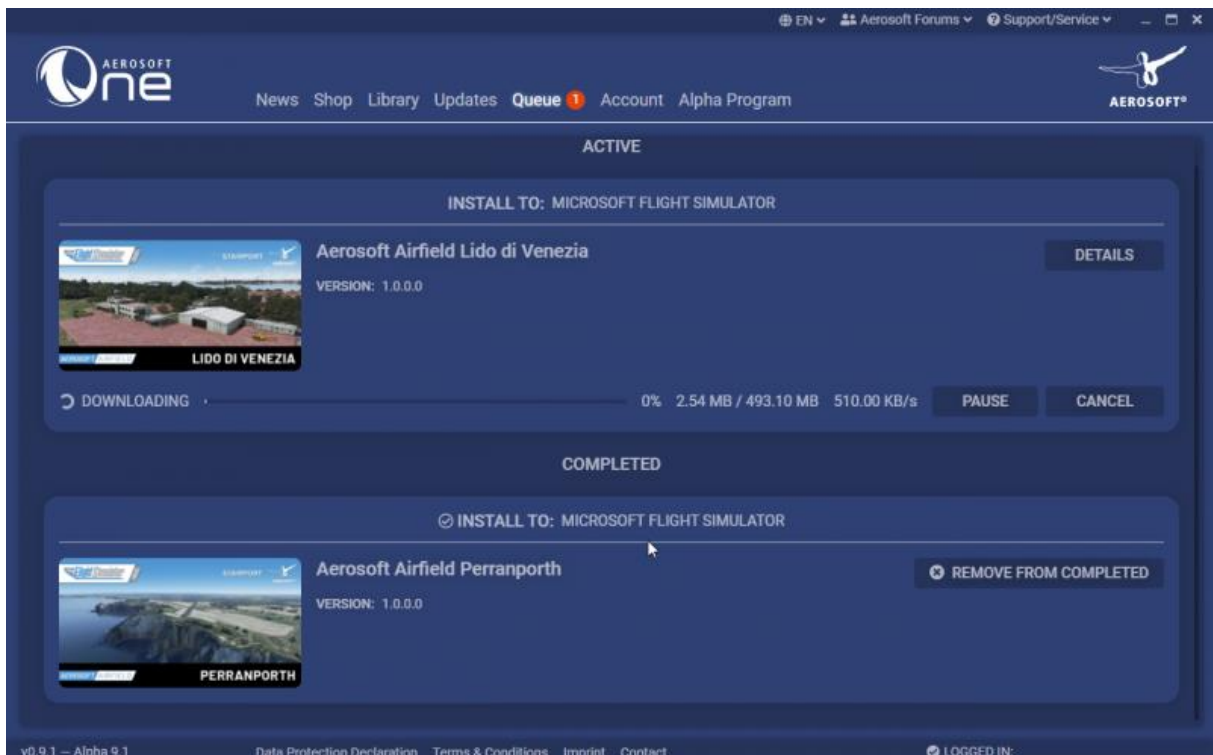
EN Aerosoft Forums Support/Service

AEROSOFT One

News Shop Library Updates Queue 1 Account Alpha Program

AEROSOFT®

ACTIVE

INSTALL TO: MICROSOFT FLIGHT SIMULATOR

LIDO DI VENEZIA

Aerosoft Airfield Lido di Venezia

VERSION: 1.0.0.0

DETAILS

DOWNLOADING

0% 2.54 MB / 493.10 MB 510.00 KB/s

PAUSE

CANCEL

COMPLETED

INSTALL TO: MICROSOFT FLIGHT SIMULATOR

PERRANPORTH

Aerosoft Airfield Perranporth

VERSION: 1.0.0.0

REMOVE FROM COMPLETED

v0.9.1 — Alpha 9.1

Data Protection Declaration Terms & Conditions Imprint Contact

LOGGED IN: